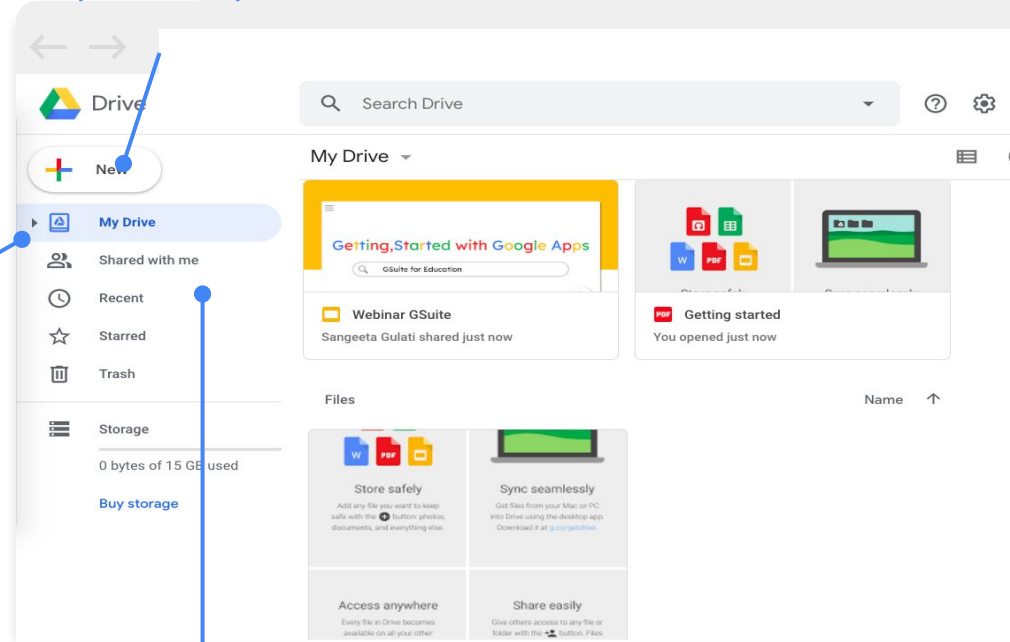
Drive

Search Drive

New

My Drive

Shared with me

Recent

Starred

Trash

Storage

0 bytes of 15 GB used

Buy storage

My Drive

Getting,Started with Google Apps

GSuite for Education

Webinar GSuite

Sangeeta Gulati shared just now

Getting started

You opened just now

Files

Name

Store safely

Add any file you want to keep safe with the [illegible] button: photos, documents, and everything else.

Sync seamlessly

Get files from your Mac or PC into Drive using the desktop app. Download it at g.co/getdrive.

Access anywhere

Every file in Drive becomes available on all your other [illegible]

Share easily

Give others access to any file or folder with the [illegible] button. Files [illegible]